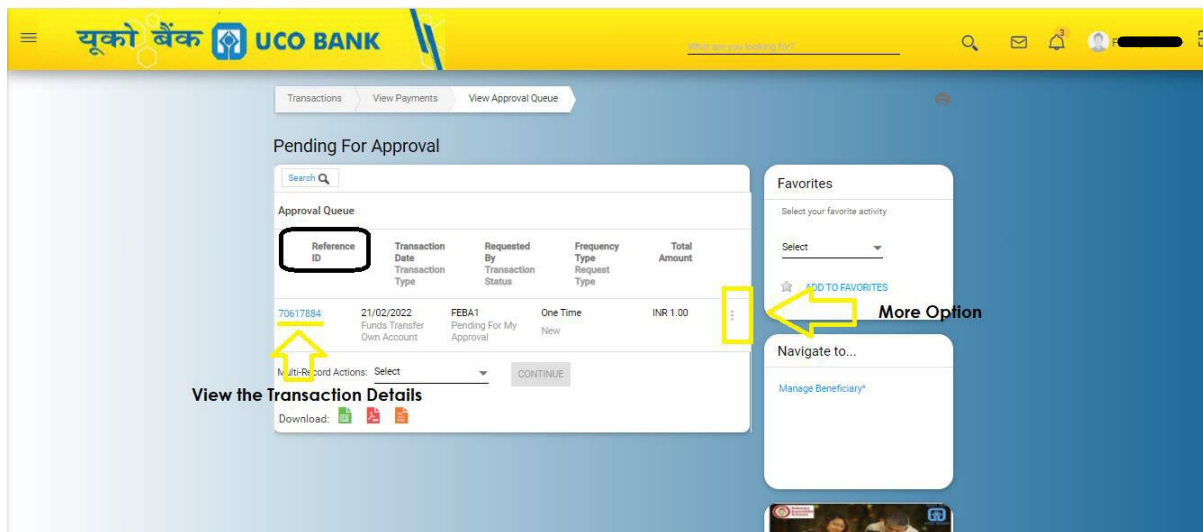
यूको बैंक UCO BANK

What are you looking for?

3

Transactions View Payments View Approval Queue

Pending For Approval

Search

Approval Queue

| Reference ID | Transaction Date Transaction Type | Requested By Transaction Status | Frequency Type Request Type | Total Amount |
|---|---|---|---|---|
| 70617884 | 21/02/2022 Funds Transfer Own Account | FEBA1 Pending For My Approval | One Time New | INR 1.00 |

Multi-Record Actions: Select CONTINUE

View the Transaction Details

Download:

Favorites

Select your favorite activity

Select

ADD TO FAVORITES

More Option

Navigate to...

Manage Beneficiary*